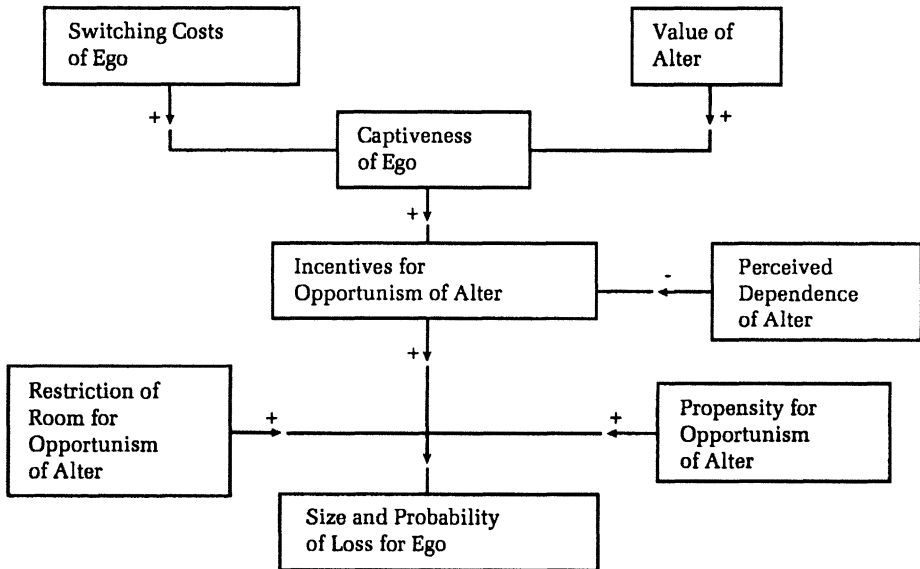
Switching Costs of Ego

Value of Alter

+

+

Captiveness of Ego

+

Incentives for Opportunism of Alter

-

Perceived Dependence of Alter

+

Restriction of Room for Opportunism of Alter

+

+

Propensity for Opportunism of Alter

Size and Probability of Loss for Ego